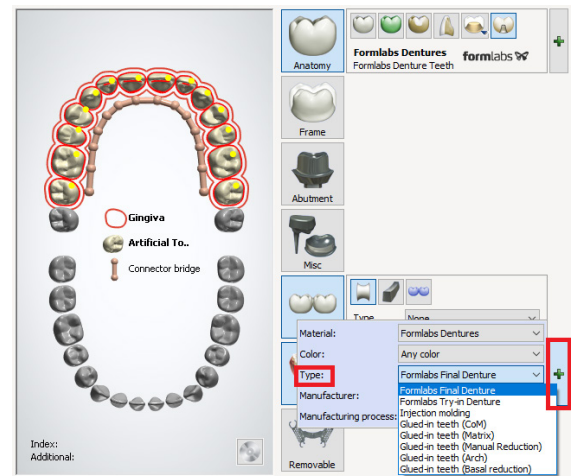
Gingiva
Artificial To..
Connector bridge

Index:
Additional:

Anatomy

Formlabs Dentures
Formlabs Denture Teeth
formlabs

Frame

Abutment

Misc

Type
None

Removable

Material: Formlabs Dentures
Color: Any color
Type: Formlabs Final Denture
Manufacturer:
Manufacturing process:

Formlabs Final Denture
Formlabs Try-in Denture
Injection molding
Glued-in teeth (CoM)
Glued-in teeth (Matrix)
Glued-in teeth (Manual Reduction)
Glued-in teeth (Arch)
Glued-in teeth (Basal reduction)